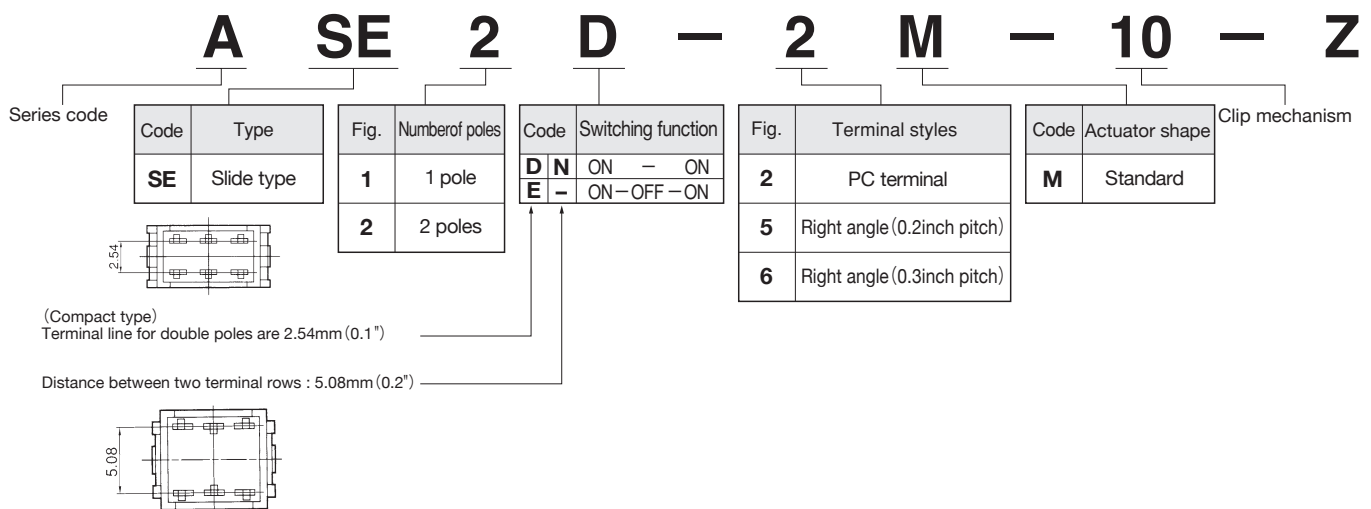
A SE 2 D — 2 M — 10 — Z

Series code

| Code | Type |
|---|---|
| SE | Slide type |

| Fig. | Numberof poles |
|---|---|
| 1 | 1 pole |
| 2 | 2 poles |

| Code | | Switching function |
|---|---|---|
| D | N | ON — ON |
| E | – | ON－OFF－ON |

| Fig. | Terminal styles |
|---|---|
| 2 | PC terminal |
| 5 | Right angle (0.2inch pitch) |
| 6 | Right angle (0.3inch pitch) |

| Code | Actuator shape |
|---|---|
| M | Standard |

Clip mechanism

2.54

(Compact type)
Terminal line for double poles are 2.54mm (0.1")

Distance between two terminal rows : 5.08mm (0.2")

5.08